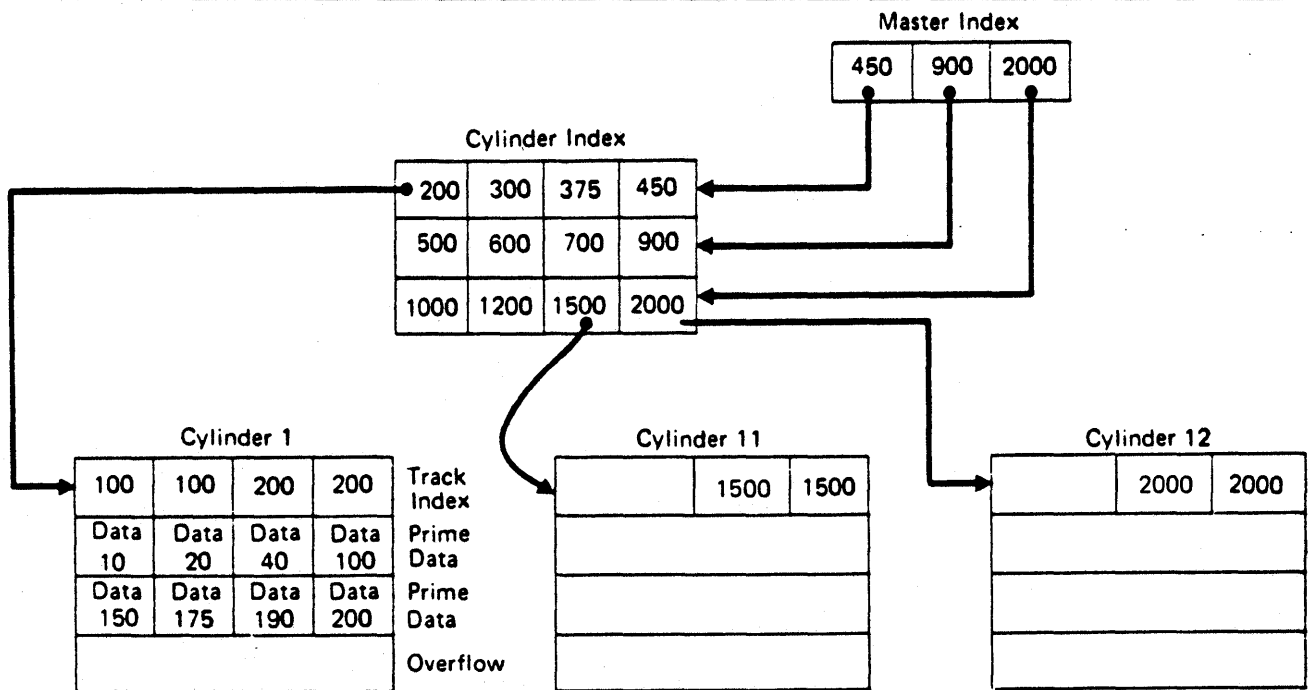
Master Index

| 450 | 900 | 2000 |
|---|---|---|

Cylinder Index

| 200 | 300 | 375 | 450 |
|---|---|---|---|
| 500 | 600 | 700 | 900 |
| 1000 | 1200 | 1500 | 2000 |

Cylinder 1

| 100 | 100 | 200 | 200 | Track Index |
|---|---|---|---|---|
| Data 10 | Data 20 | Data 40 | Data 100 | Prime Data |
| Data 150 | Data 175 | Data 190 | Data 200 | Prime Data |
| | | | | Overflow |

Cylinder 11

| | 1500 | 1500 |
|---|---|---|

Cylinder 12

| | 2000 | 2000 |
|---|---|---|